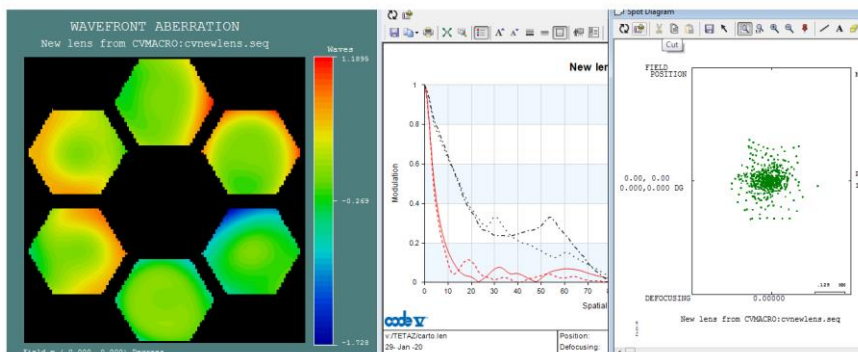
WAVEFRONT ABERRATION
New lens from CVMACRO:cvnewlens.seq

Waves
1.1896
-0.269
-1.728

Field = ( 0.000, 0.000) Degrees

New len

1
0.8
0.6
0.4
0.2
0
Modulation
0 10 20 30 40 50 60 70
Spatial

code V
v:/TETAZ/carto.len
29-Jan-20
Position:
Defocusing:

Spot Diagram
Cut

FIELD
POSITION

0.00, 0.00
0.000,0.000 DG

.125 MM

DEFOCUSING
0.00000

New lens from CVMACRO:cvnewlens.seq